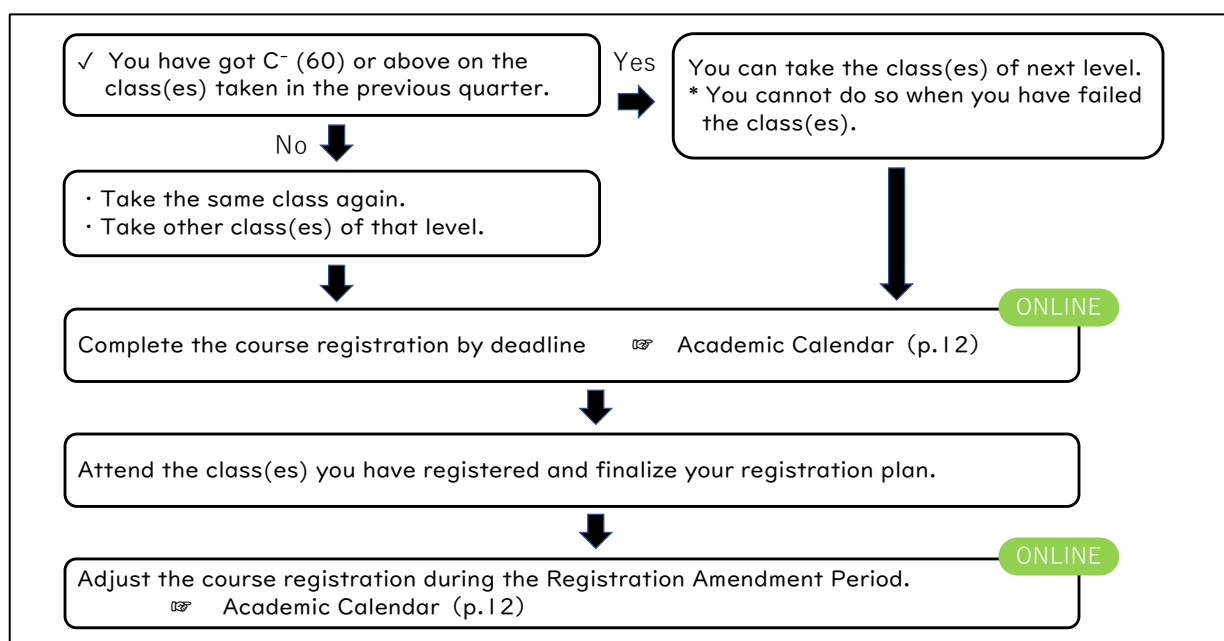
✓ You have got C⁻ (60) or above on the class(es) taken in the previous quarter.

Yes

You can take the class(es) of next level.
* You cannot do so when you have failed the class(es).

No

・Take the same class again.
・Take other class(es) of that level.

ONLINE

Complete the course registration by deadline ☞ Academic Calendar (p.12)

Attend the class(es) you have registered and finalize your registration plan.

ONLINE

Adjust the course registration during the Registration Amendment Period.
☞ Academic Calendar (p.12)